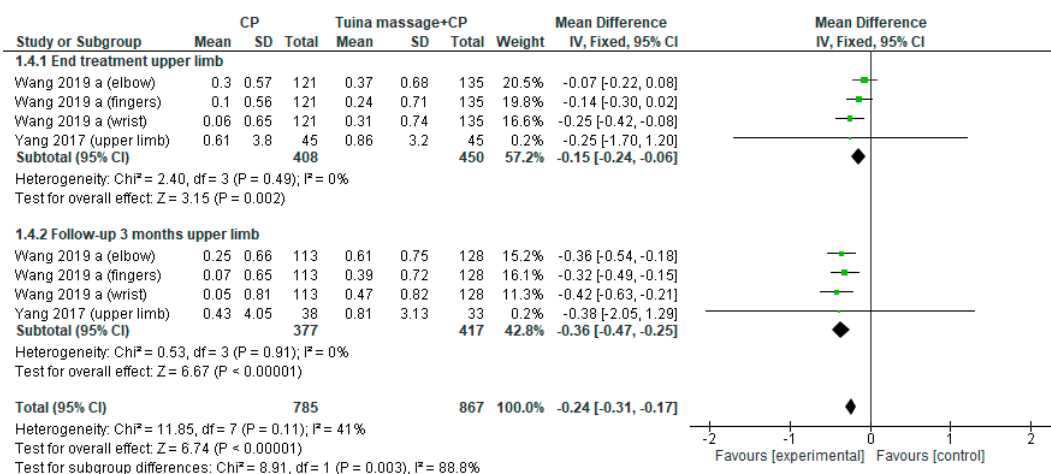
| Study or Subgroup | CP Mean | CP SD | CP Total | Tuina massage+CP Mean | Tuina massage+CP SD | Tuina massage+CP Total | Weight | Mean Difference IV, Fixed, 95% CI |
|---|---|---|---|---|---|---|---|---|
| **1.4.1 End treatment upper limb** | | | | | | | | |
| Wang 2019 a (elbow) | 0.3 | 0.57 | 121 | 0.37 | 0.68 | 135 | 20.5% | -0.07 [-0.22, 0.08] |
| Wang 2019 a (fingers) | 0.1 | 0.56 | 121 | 0.24 | 0.71 | 135 | 19.8% | -0.14 [-0.30, 0.02] |
| Wang 2019 a (wrist) | 0.06 | 0.65 | 121 | 0.31 | 0.74 | 135 | 16.6% | -0.25 [-0.42, -0.08] |
| Yang 2017 (upper limb) | 0.61 | 3.8 | 45 | 0.86 | 3.2 | 45 | 0.2% | -0.25 [-1.70, 1.20] |
| **Subtotal (95% CI)** | | | **408** | | | **450** | **57.2%** | **-0.15 [-0.24, -0.06]** |
| Heterogeneity: Chi² = 2.40, df = 3 (P = 0.49); I² = 0% | | | | | | | | |
| Test for overall effect: Z = 3.15 (P = 0.002) | | | | | | | | |
| **1.4.2 Follow-up 3 months upper limb** | | | | | | | | |
| Wang 2019 a (elbow) | 0.25 | 0.66 | 113 | 0.61 | 0.75 | 128 | 15.2% | -0.36 [-0.54, -0.18] |
| Wang 2019 a (fingers) | 0.07 | 0.65 | 113 | 0.39 | 0.72 | 128 | 16.1% | -0.32 [-0.49, -0.15] |
| Wang 2019 a (wrist) | 0.05 | 0.81 | 113 | 0.47 | 0.82 | 128 | 11.3% | -0.42 [-0.63, -0.21] |
| Yang 2017 (upper limb) | 0.43 | 4.05 | 38 | 0.81 | 3.13 | 33 | 0.2% | -0.38 [-2.05, 1.29] |
| **Subtotal (95% CI)** | | | **377** | | | **417** | **42.8%** | **-0.36 [-0.47, -0.25]** |
| Heterogeneity: Chi² = 0.53, df = 3 (P = 0.91); I² = 0% | | | | | | | | |
| Test for overall effect: Z = 6.67 (P < 0.00001) | | | | | | | | |
| **Total (95% CI)** | | | **785** | | | **867** | **100.0%** | **-0.24 [-0.31, -0.17]** |

Heterogeneity: Chi² = 11.85, df = 7 (P = 0.11); I² = 41%
Test for overall effect: Z = 6.74 (P < 0.00001)
Test for subgroup differences: Chi² = 8.91, df = 1 (P = 0.003), I² = 88.8%

Mean Difference
IV, Fixed, 95% CI

-2 -1 0 1 2
Favours [experimental] Favours [control]